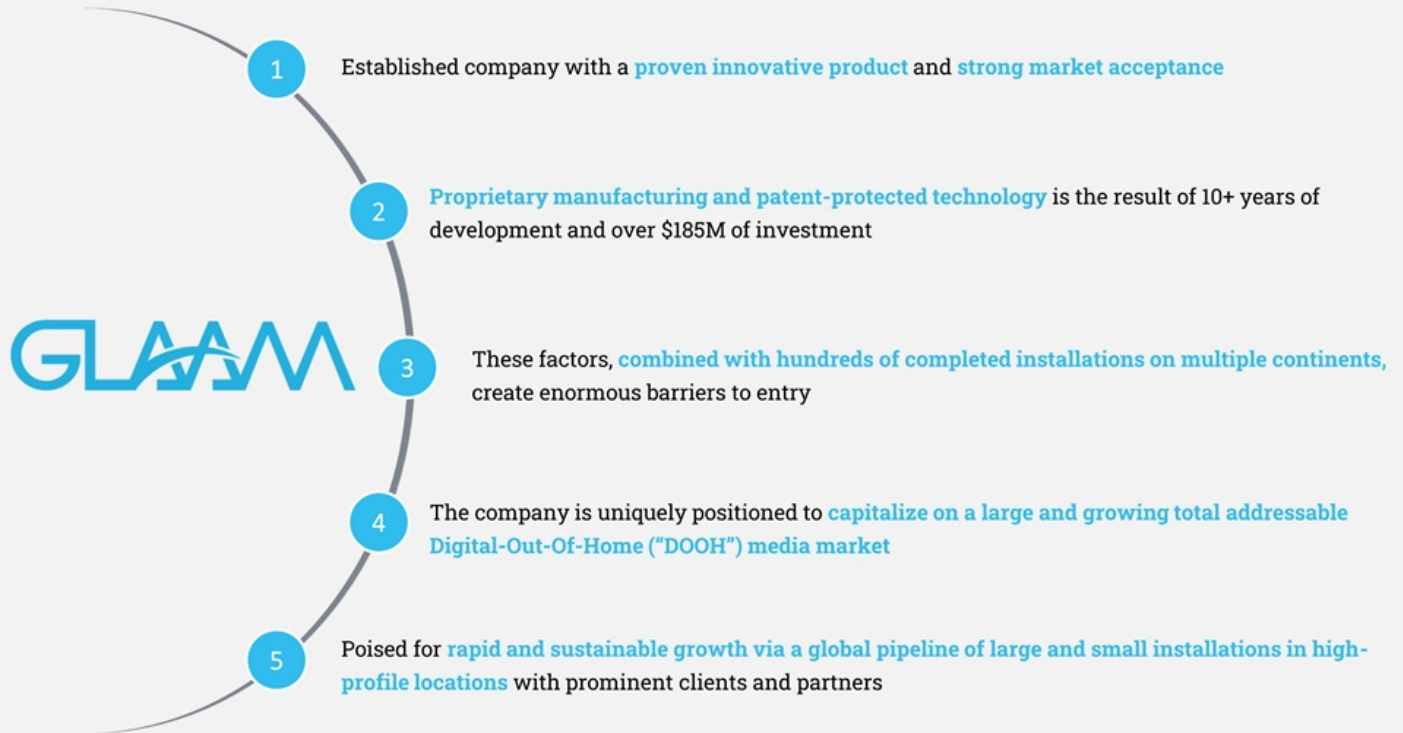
GLAAM

1 Established company with a proven innovative product and strong market acceptance

2 Proprietary manufacturing and patent-protected technology is the result of 10+ years of development and over $185M of investment

3 These factors, combined with hundreds of completed installations on multiple continents, create enormous barriers to entry

4 The company is uniquely positioned to capitalize on a large and growing total addressable Digital-Out-Of-Home (“DOOH”) media market

5 Poised for rapid and sustainable growth via a global pipeline of large and small installations in high-profile locations with prominent clients and partners